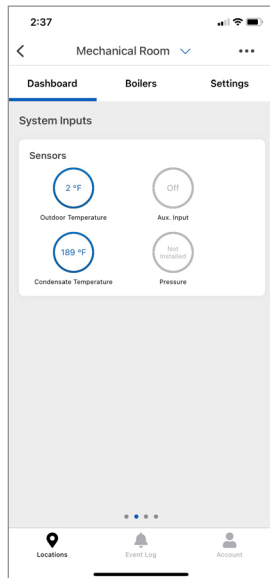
2:37

<

Mechanical Room

•••

Dashboard

Boilers

Settings

System Inputs

Sensors

2 °F

Outdoor Temperature

Off

Aux. Input

189 °F

Condensate Temperature

Not Installed

Pressure

Locations

Event Log

Account